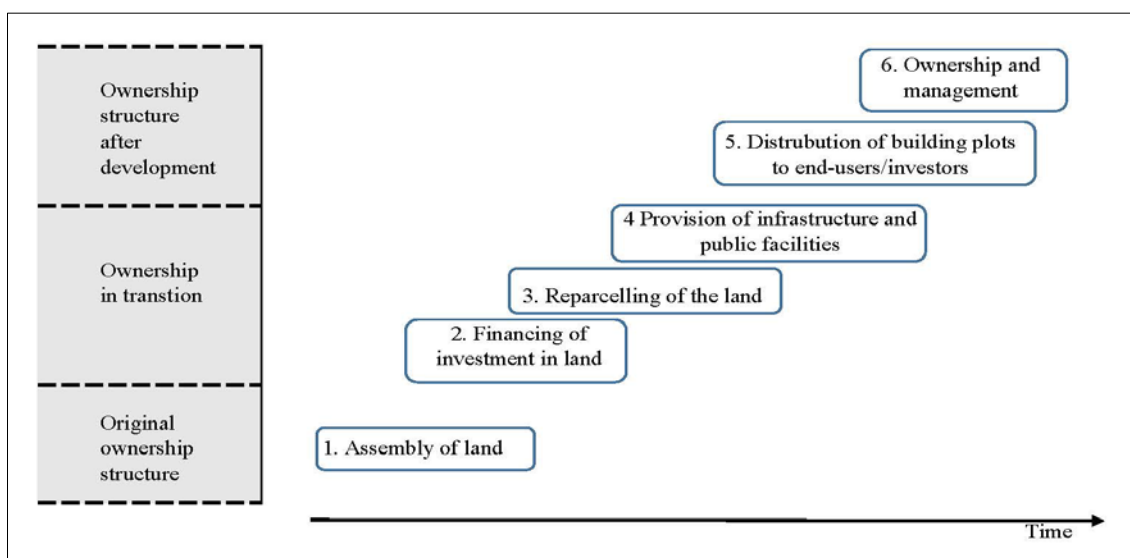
Ownership structure after development

Ownership in transtion

Original ownership structure

6. Ownership and management

5. Distrubution of building plots to end-users/investors

4 Provision of infrastructure and public facilities

3. Reparcelling of the land

2. Financing of investment in land

1. Assembly of land

Time